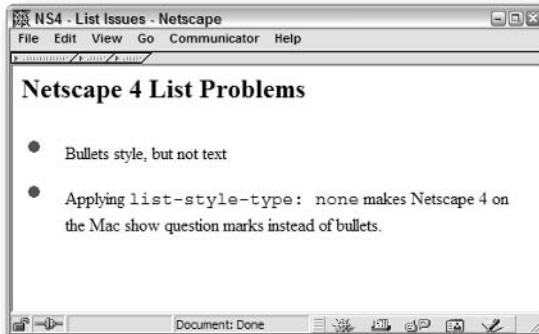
NS4 - List Issues - Netscape

File Edit View Go Communicator Help

Netscape 4 List Problems

- Bullets style, but not text
- Applying list-style-type: none makes Netscape 4 on the Mac show question marks instead of bullets.

Document: Done